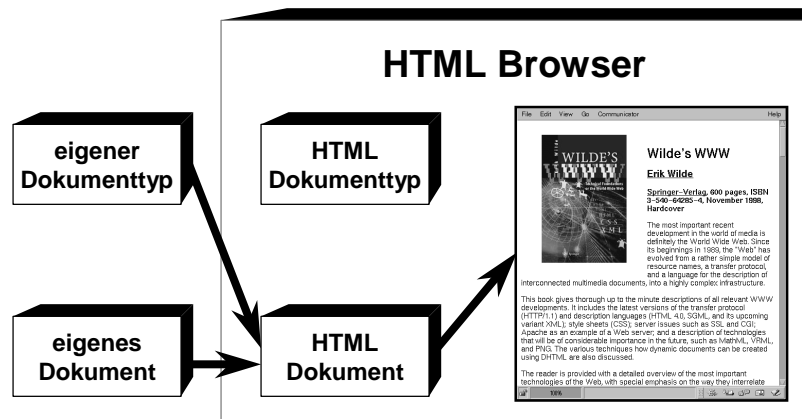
HTML Browser

eigener Dokumenttyp

HTML Dokumenttyp

eigenes Dokument

HTML Dokument

File Edit View Go Communicator Help

WILDE'S WWW

Wilde's WWW

Erik Wilde

Springer-Verlag, 600 pages, ISBN 3-540-64285-4, November 1998, Hardcover

The most important recent development in the world of media is definitely the World Wide Web. Since its beginnings in 1989, the "Web" has evolved from a rather simple model of resource names, a transfer protocol, and a language for the description of interconnected multimedia documents, into a highly complex infrastructure.

This book gives thorough up to the minute descriptions of all relevant WWW developments. It includes the latest versions of the transfer protocol (HTTP/1.1) and description languages (HTML 4.0, SGML, and its upcoming variant XML); style sheets (CSS); server issues such as SSL and CGI; Apache as an example of a Web server; and a description of technologies that will be of considerable importance in the future, such as MathML, VRML, and PNG. The various techniques how dynamic documents can be created using DHTML are also discussed.

The reader is provided with a detailed overview of the most important technologies of the Web, with special emphasis on the way they interrelate

100%